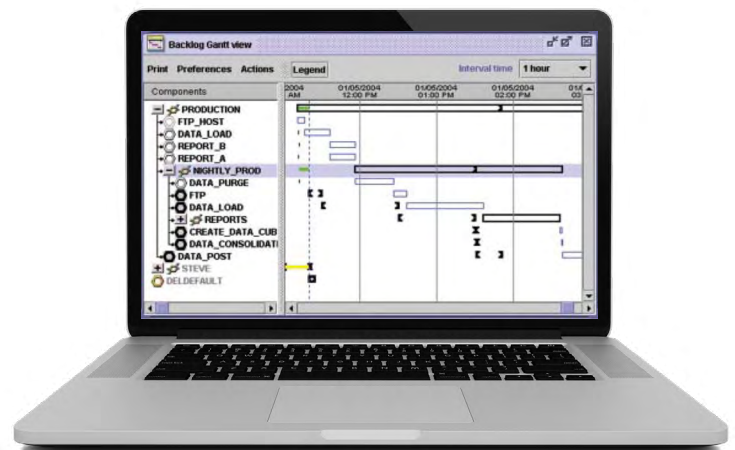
Backlog Gantt view

Print Preferences Actions Legend

Interval time 1 hour

Components

2004 AM

01/05/2004 12:00 PM

01/05/2004 01:00 PM

01/05/2004 02:00 PM

01/4 03

PRODUCTION
FTP_HOST
DATA_LOAD
REPORT_B
REPORT_A
NIGHTLY_PROD
DATA_PURGE
FTP
DATA_LOAD
REPORTS
CREATE_DATA_CUB
DATA_CONSOLIDATI
DATA_POST
STEVE
DELDEFAULT